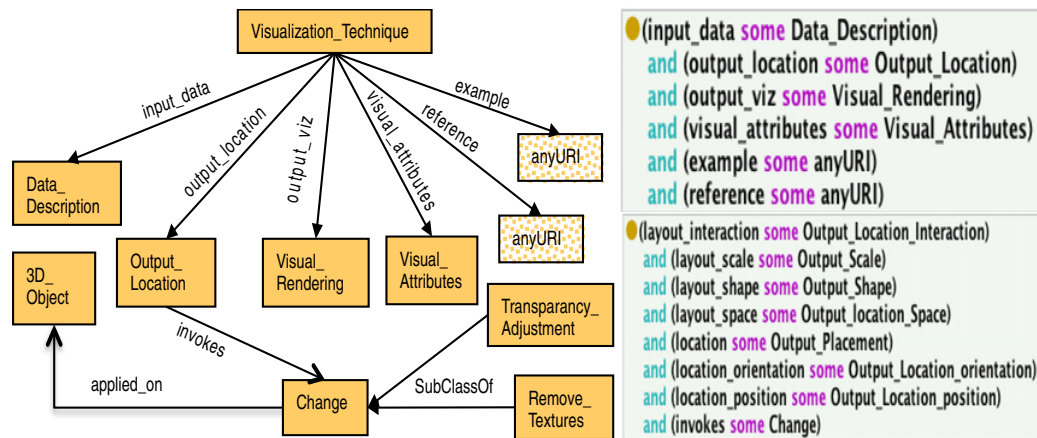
Visualization_Technique

input_data
output_location
output_viz
visual_attributes
reference
example

anyURI
anyURI

Data_ Description
Output_ Location
Visual_ Rendering
Visual_ Attributes

3D_ Object

invokes

Transparancy_ Adjustment

SubClassOf

applied_on

Change

Remove_ Textures

(input_data some Data_Description)
and (output_location some Output_Location)
and (output_viz some Visual_Rendering)
and (visual_attributes some Visual_Attributes)
and (example some anyURI)
and (reference some anyURI)

(layout_interaction some Output_Location_Interaction)
and (layout_scale some Output_Scale)
and (layout_shape some Output_Shape)
and (layout_space some Output_location_Space)
and (location some Output_Placement)
and (location_orientation some Output_Location_orientation)
and (location_position some Output_Location_position)
and (invokes some Change)